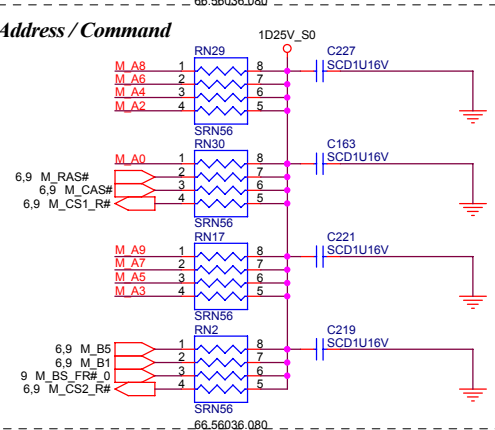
66.56036.080

Address / Command

1D25V_S0

RN29
M_A8 1 8
M_A6 2 7
M_A4 3 6
M_A2 4 5
SRN56

C227
SCD1U16V

RN30
M_A0 1 8
6,9 M_RAS# 2 7
6,9 M_CAS# 3 6
6,9 M_CS1_R# 4 5
SRN56

C163
SCD1U16V

RN17
M_A9 1 8
M_A7 2 7
M_A5 3 6
M_A3 4 5
SRN56

C221
SCD1U16V

RN2
6,9 M_B5 1 8
6,9 M_B1 2 7
9 M_BS_FR#_0 3 6
6,9 M_CS2_R# 4 5
SRN56

C219
SCD1U16V

66.56036.080